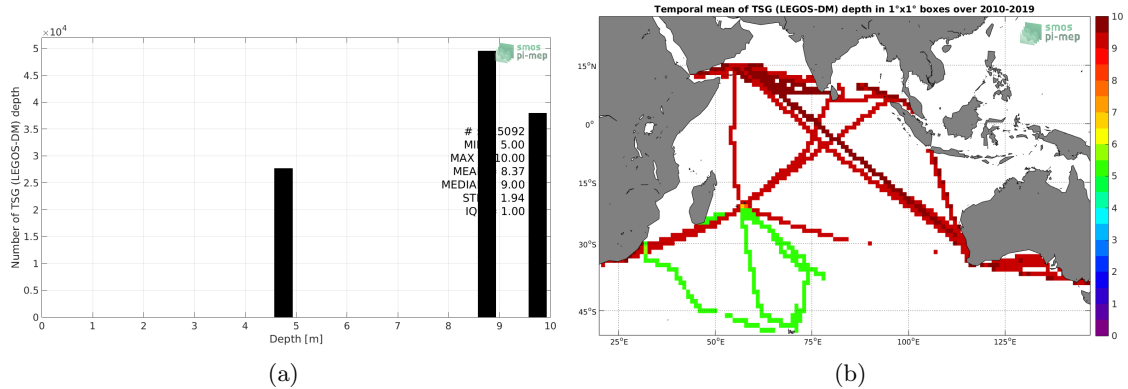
$\times10^4$

smos pi-mep

Number of TSG (LEGOS-DM) depth

5
4.5
4
3.5
3
2.5
2
1.5
1
0.5
0

# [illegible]5092
MI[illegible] 5.00
MAX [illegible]10.00
MEA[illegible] 8.37
MEDIA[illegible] 9.00
ST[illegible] 1.94
IQ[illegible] 1.00

0 1 2 3 4 5 6 7 8 9 10
Depth [m]

(a)

Temporal mean of TSG (LEGOS-DM) depth in 1°x1° boxes over 2010-2019

smos pi-mep

15°N
0°
15°S
30°S
45°S

25°E 50°E 75°E 100°E 125°E

10
9
8
7
6
5
4
3
2
1
0

(b)